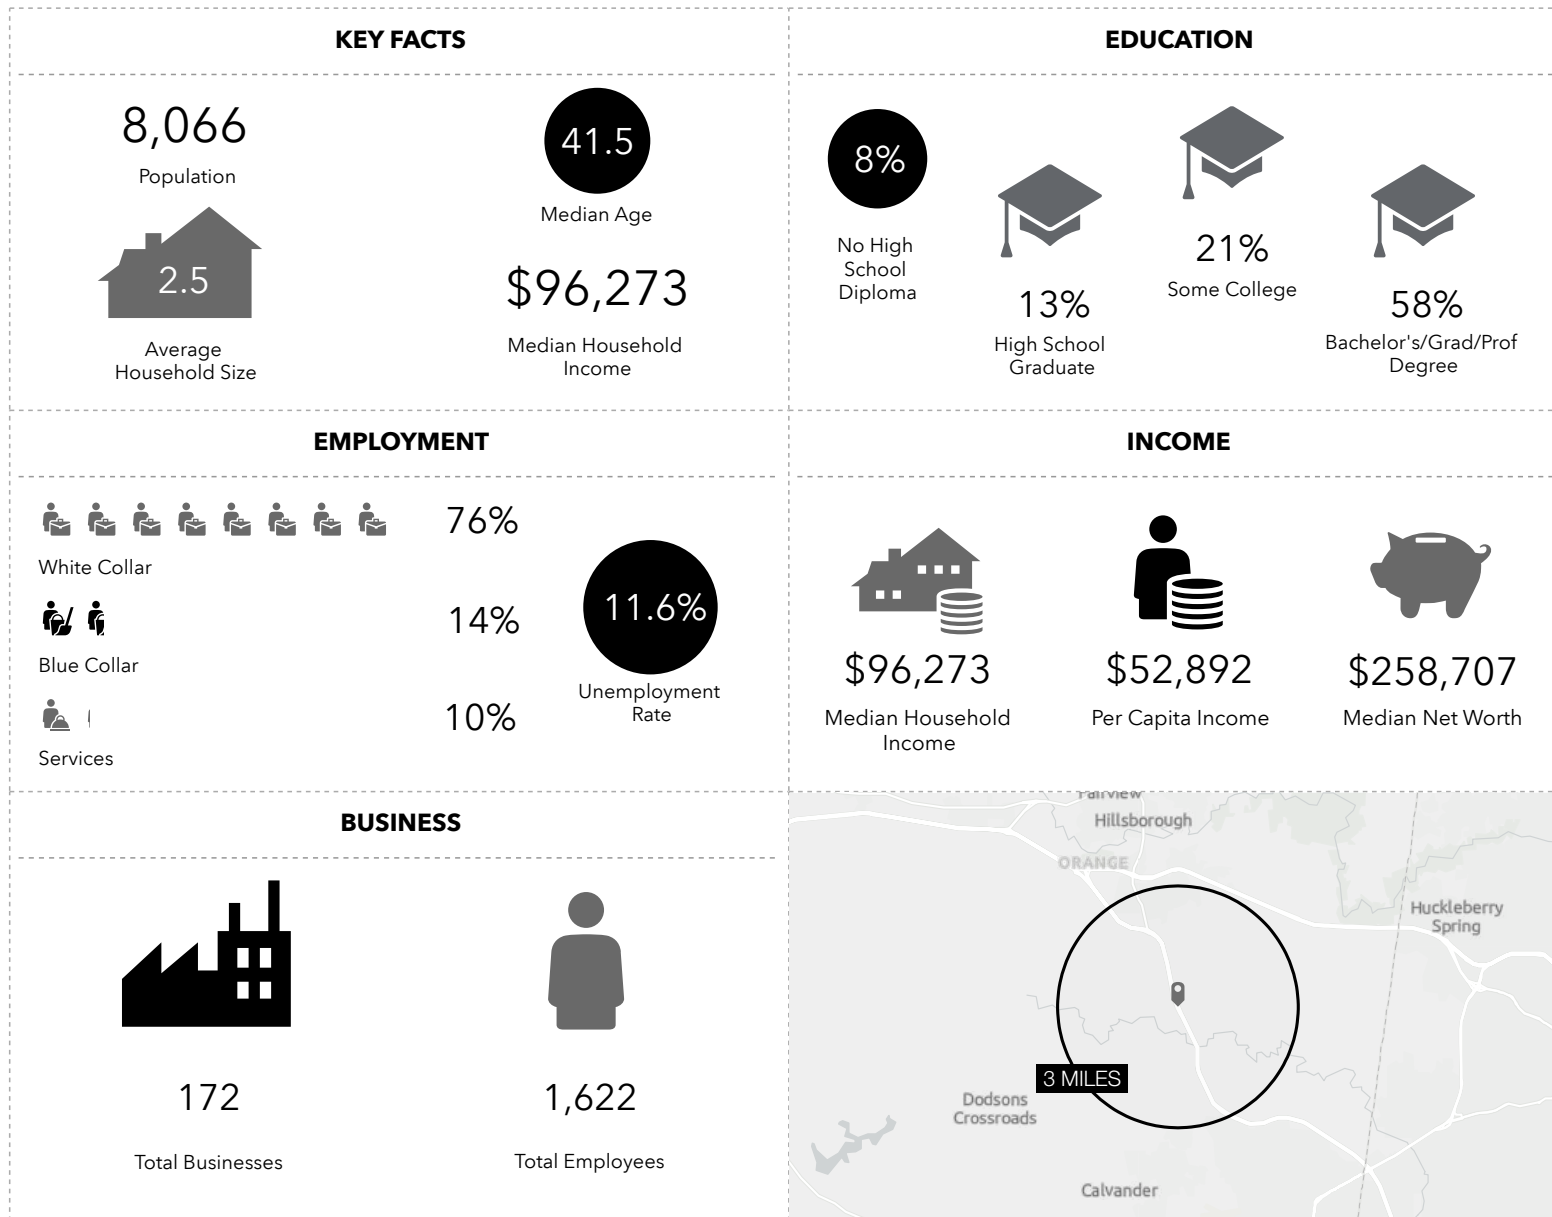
KEY FACTS

8,066
Population

41.5
Median Age

2.5
Average Household Size

$96,273
Median Household Income

EDUCATION

8%
No High School Diploma

13%
High School Graduate

21%
Some College

58%
Bachelor's/Grad/Prof Degree

EMPLOYMENT

76%
White Collar

14%
Blue Collar

10%
Services

11.6%
Unemployment Rate

INCOME

$96,273
Median Household Income

$52,892
Per Capita Income

$258,707
Median Net Worth

BUSINESS

172
Total Businesses

1,622
Total Employees

Fairview
Hillsborough
ORANGE
Huckleberry Spring
3 MILES
Dodsons Crossroads
Calvander